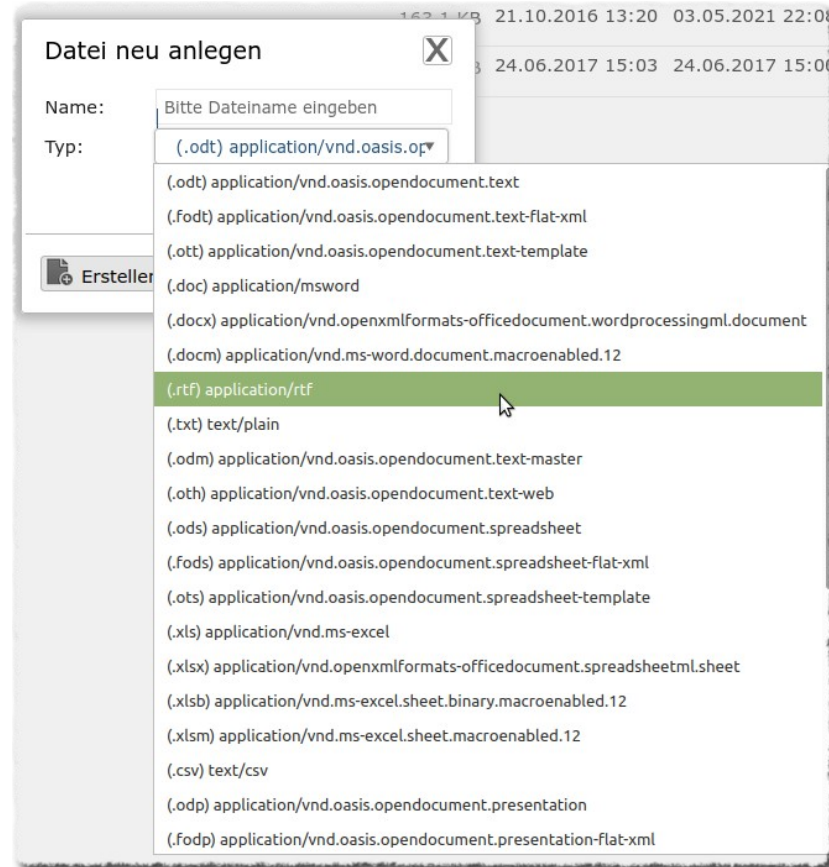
163,1 KB 21.10.2016 13:20 03.05.2021 22:0
3 24.06.2017 15:03 24.06.2017 15:0

Datei neu anlegen
X

Name: Bitte Dateiname eingeben
Typ: (.odt) application/vnd.oasis.op▾

Erstellen

(.odt) application/vnd.oasis.opendocument.text
(.fodt) application/vnd.oasis.opendocument.text-flat-xml
(.ott) application/vnd.oasis.opendocument.text-template
(.doc) application/msword
(.docx) application/vnd.openxmlformats-officedocument.wordprocessingml.document
(.docm) application/vnd.ms-word.document.macroenabled.12
(.rtf) application/rtf
(.txt) text/plain
(.odm) application/vnd.oasis.opendocument.text-master
(.oth) application/vnd.oasis.opendocument.text-web
(.ods) application/vnd.oasis.opendocument.spreadsheet
(.fods) application/vnd.oasis.opendocument.spreadsheet-flat-xml
(.ots) application/vnd.oasis.opendocument.spreadsheet-template
(.xls) application/vnd.ms-excel
(.xlsx) application/vnd.openxmlformats-officedocument.spreadsheetml.sheet
(.xlsb) application/vnd.ms-excel.sheet.binary.macroenabled.12
(.xlsm) application/vnd.ms-excel.sheet.macroenabled.12
(.csv) text/csv
(.odp) application/vnd.oasis.opendocument.presentation
(.fodp) application/vnd.oasis.opendocument.presentation-flat-xml